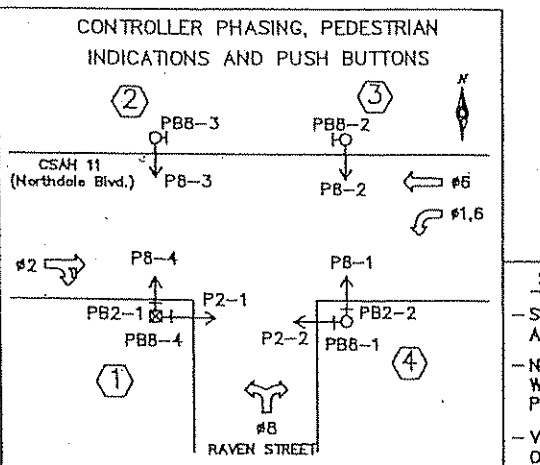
CONTROLLER PHASING, PEDESTRIAN INDICATIONS AND PUSH BUTTONS

N

2

3

PB8-3

PB8-2

CSAH 11
(Northdale Blvd.)

P8-3

P8-2

ø6

ø1,6

ø2

P8-4

P8-1

P2-1

PB2-1

PB2-2

PB8-4

P2-2

PB8-1

1

4

ø8
RAVEN STREET

-S
A

-N
W
P

-V
O